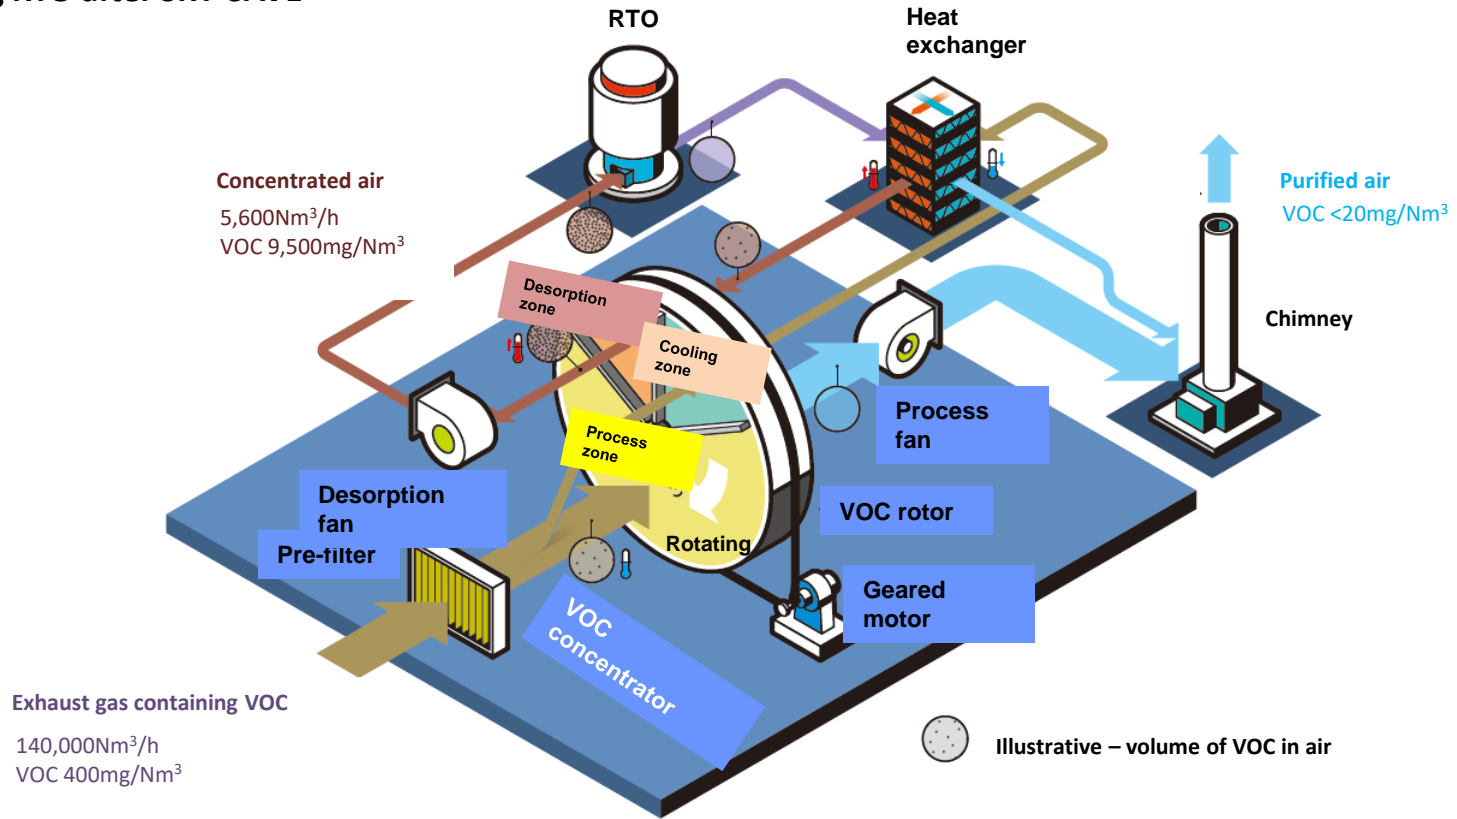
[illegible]

RTO

Heat exchanger

Concentrated air
5,600Nm$^3$/h
VOC 9,500mg/Nm$^3$

Purified air
VOC <20mg/Nm$^3$

Desorption zone

Cooling zone

Process zone

Chimney

Process fan

Desorption fan

Pre-filter

VOC rotor

Rotating

Geared motor

VOC concentrator

Exhaust gas containing VOC
140,000Nm$^3$/h
VOC 400mg/Nm$^3$

Illustrative – volume of VOC in air